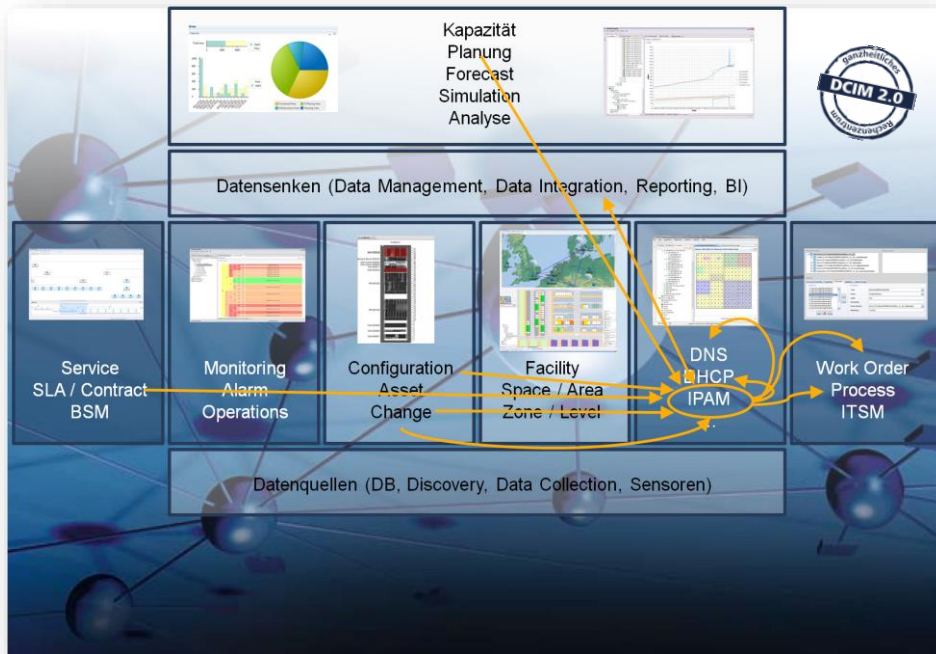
Kapazität
Planung
Forecast
Simulation
Analyse

ganzheitliches
DCIM 2.0
Rechenzentrum

Datensenken (Data Management, Data Integration, Reporting, BI)

Service
SLA / Contract
BSM

Monitoring
Alarm
Operations

Configuration
Asset
Change

Facility
Space / Area
Zone / Level

DNS
DHCP
IPAM
.

Work Order
Process
ITSM

Datenquellen (DB, Discovery, Data Collection, Sensoren)